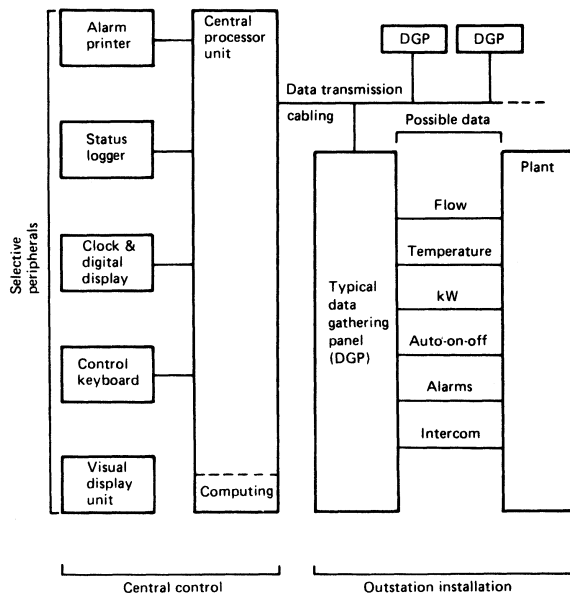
Selective peripherals

Alarm printer

Status logger

Clock & digital display

Control keyboard

Visual display unit

Central processor unit

Computing

DGP

DGP

Data transmission cabling

Possible data

Typical data gathering panel (DGP)

Flow

Temperature

kW

Auto-on-off

Alarms

Intercom

Plant

Central control

Outstation installation